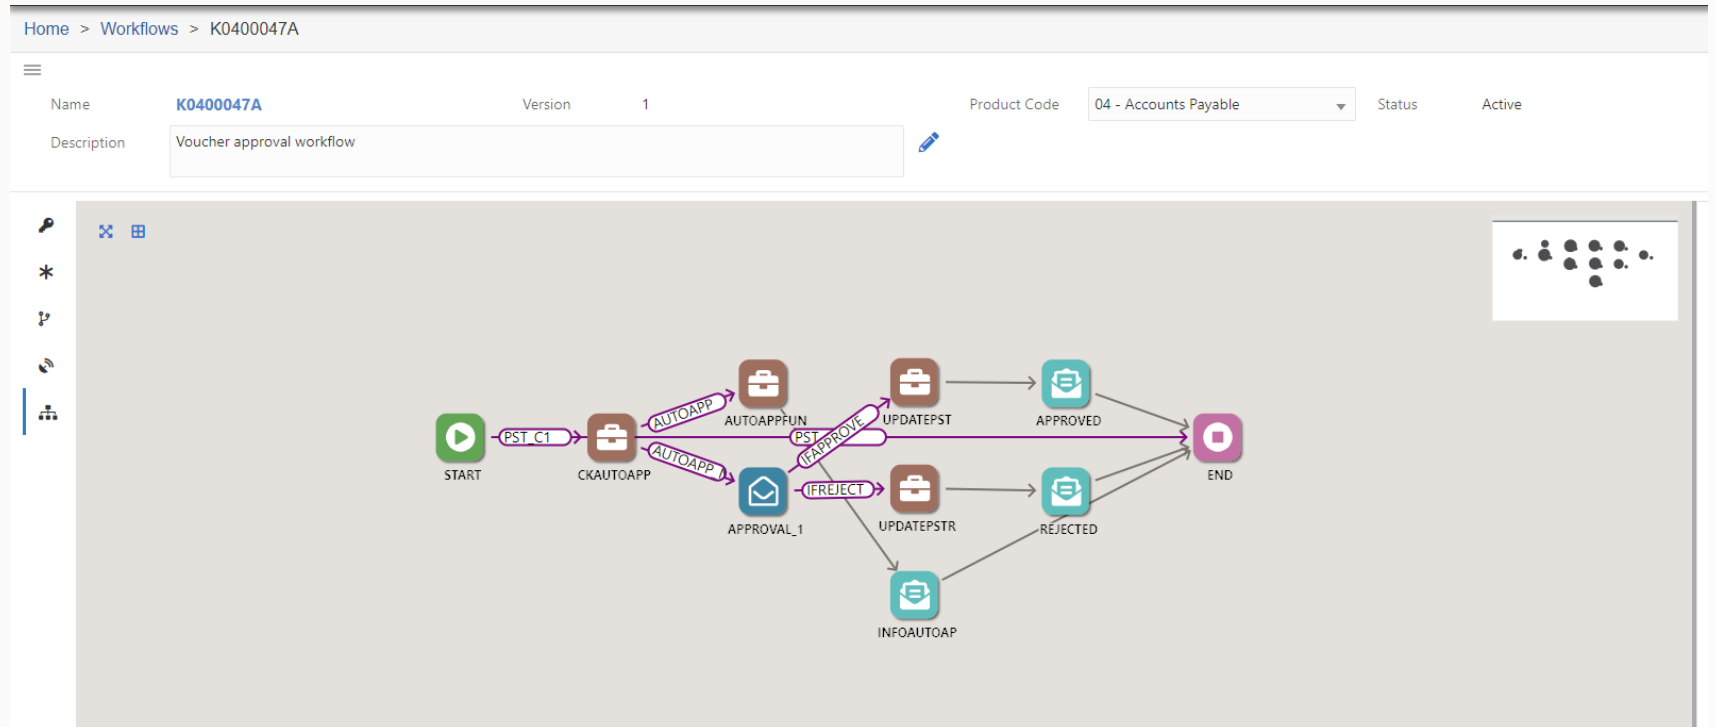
Home > Workflows > K0400047A

Name K0400047A Version 1 Product Code 04 - Accounts Payable Status Active

Description Voucher approval workflow

START
PST_C1
CKAUTOAPP
AUTOAPP
AUTOAPP
AUTOAPPFUN
APPROVAL_1
PST
IFAPPROVE
IFREJECT
UPDATEPST
UPDATEPSTR
APPROVED
REJECTED
INFOAUTOAP
END